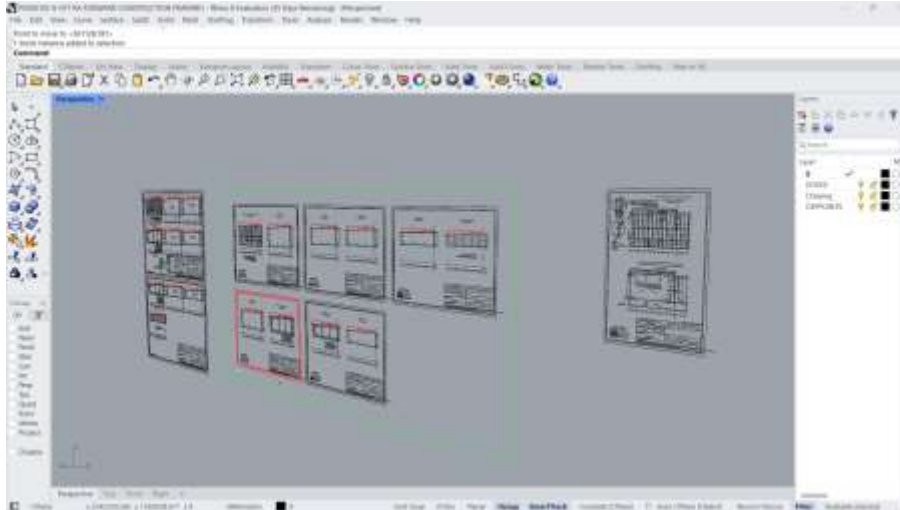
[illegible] - Rhino 8 Evaluation - [Perspective]
File Edit View Curve Surface SubD Solid Mesh Drafting Transform Tools Analyze Render Window Help
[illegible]
1 block instance added to selection
Command:
Standard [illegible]
Perspective
Layers
Layer
Default
Drawing
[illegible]
Perspective Top Front Right
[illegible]
Grid Snap Ortho Planar Osnap SmartTrack Gumball Record History Filter